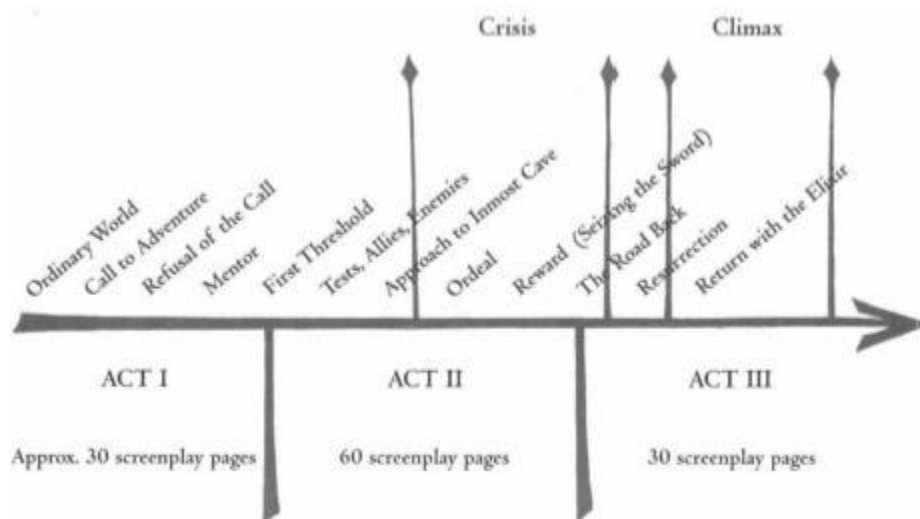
Crisis

Climax

Ordinary World

Call to Adventure

Refusal of the Call

Mentor

First Threshold

Tests, Allies, Enemies

Approach to Inmost Cave

Ordeal

Reward (Seizing the Sword)

The Road Back

Resurrection

Return with the Elixir

ACT I

ACT II

ACT III

Approx. 30 screenplay pages

60 screenplay pages

30 screenplay pages